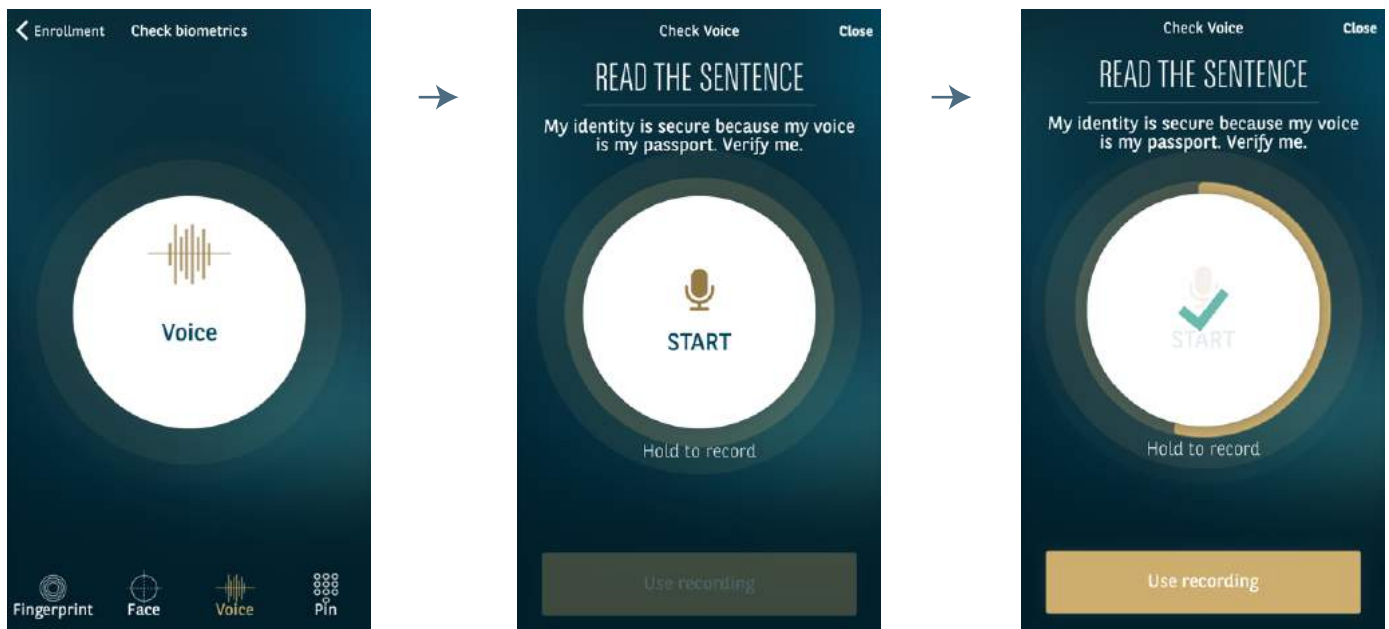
< Enrollment Check biometrics

Voice

Fingerprint Face Voice Pin

Check Voice Close

READ THE SENTENCE

My identity is secure because my voice is my passport. Verify me.

START

Hold to record

Use recording

Check Voice Close

READ THE SENTENCE

My identity is secure because my voice is my passport. Verify me.

START

Hold to record

Use recording